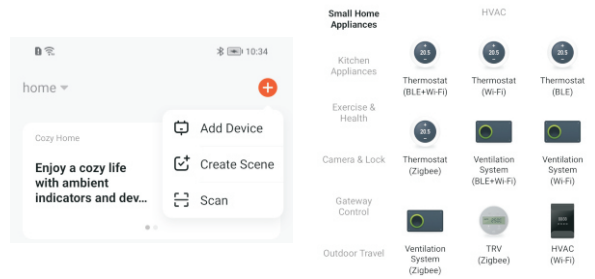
10:34

home

Cozy Home

Enjoy a cozy life with ambient indicators and dev...

Add Device

Create Scene

Scan

Small Home Appliances

Kitchen Appliances

Exercise & Health

Camera & Lock

Gateway Control

Outdoor Travel

HVAC

20.5

Thermostat (BLE+Wi-Fi)

20.5

Thermostat (Wi-Fi)

20.5

Thermostat (BLE)

20.5

Thermostat (Zigbee)

Ventilation System (BLE+Wi-Fi)

Ventilation System (Wi-Fi)

Ventilation System (Zigbee)

TRV (Zigbee)

HVAC (Wi-Fi)